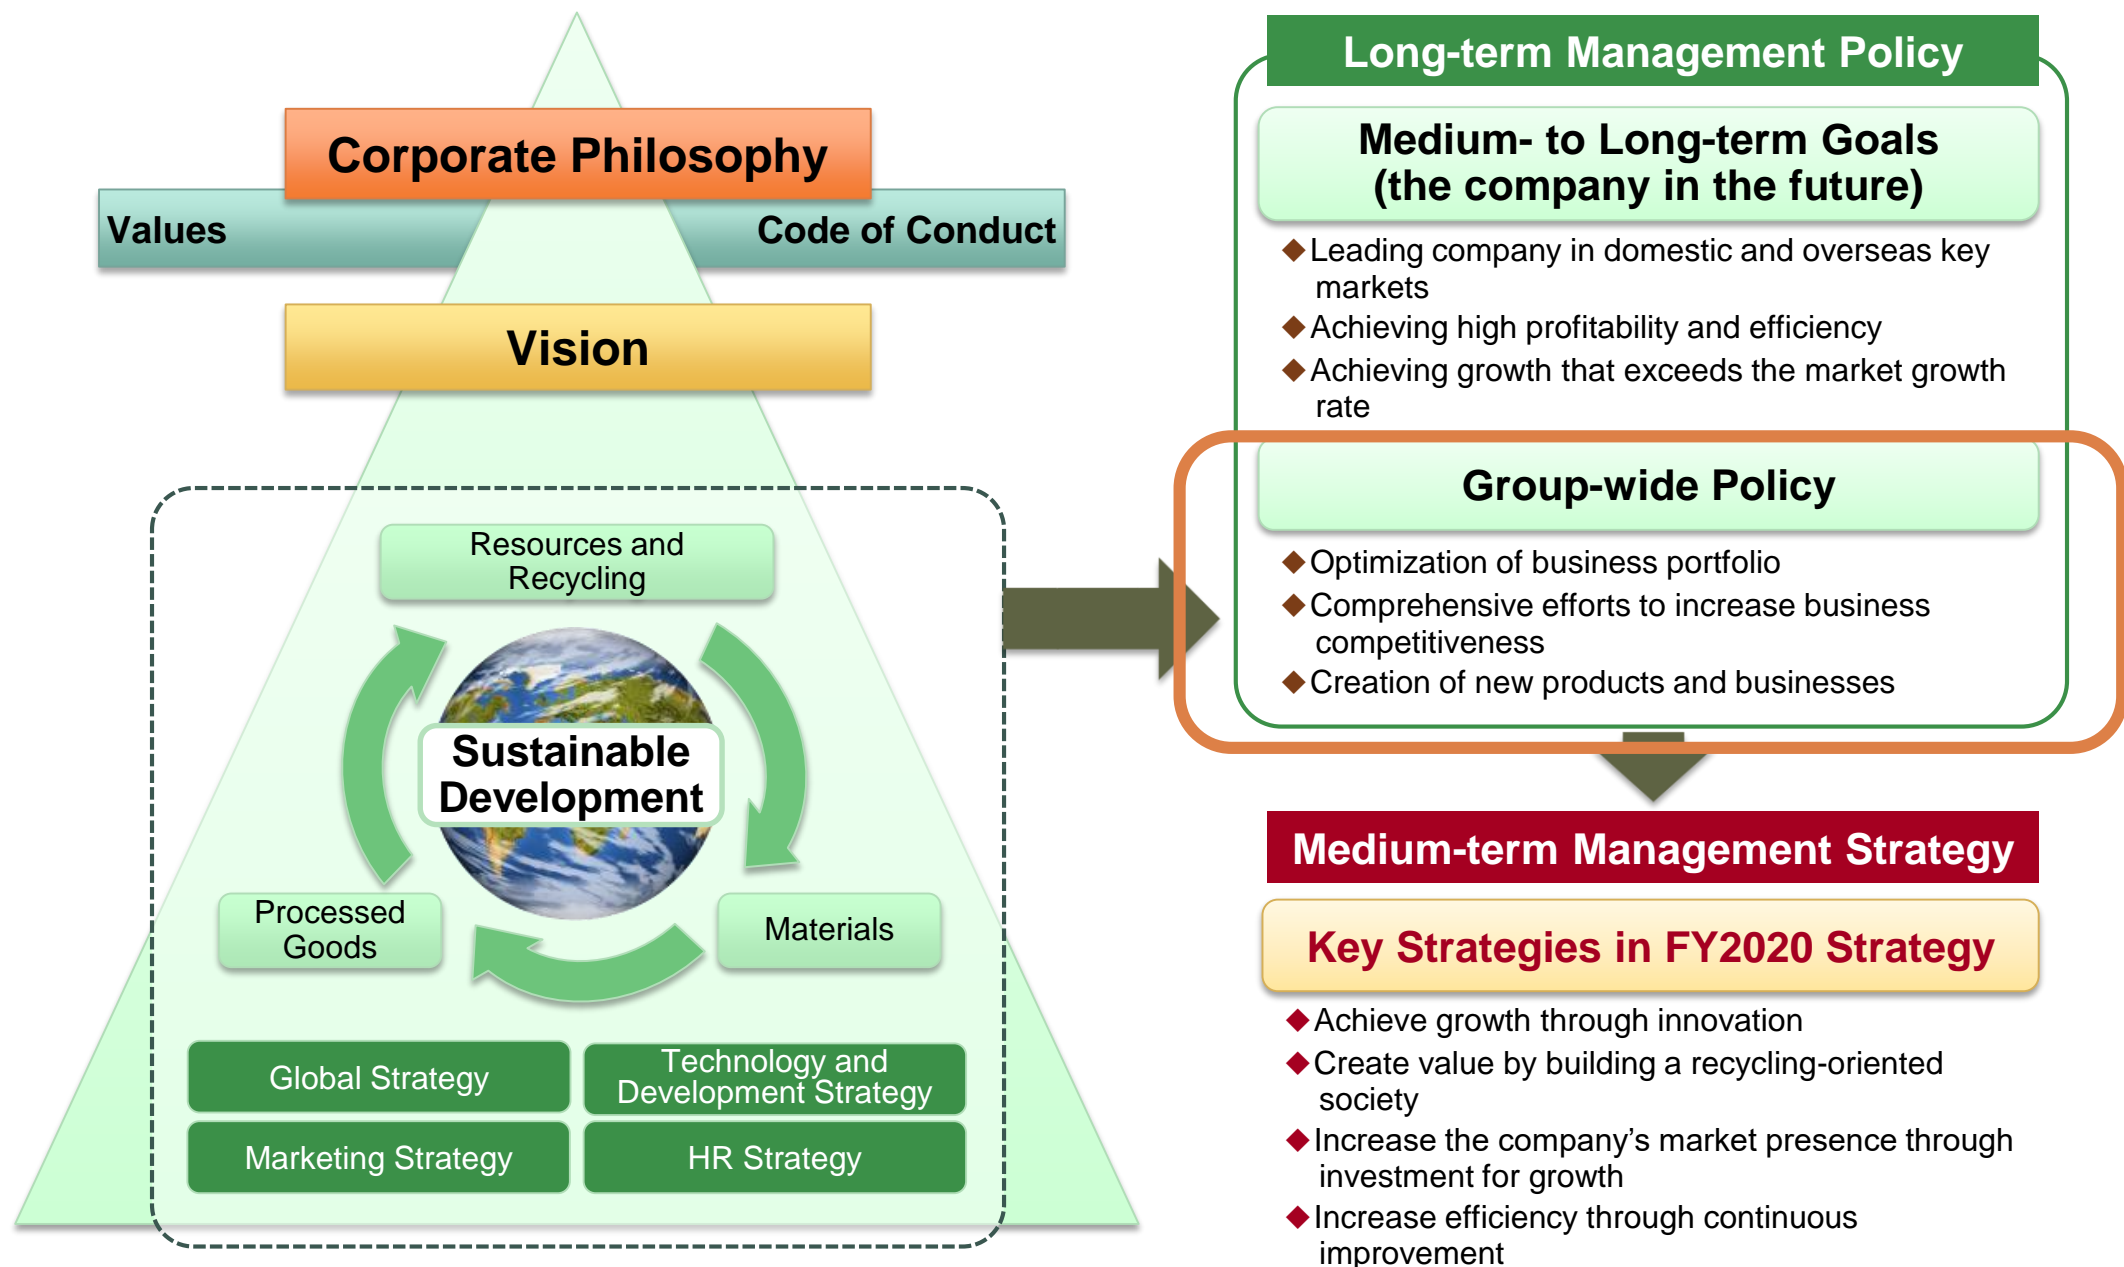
Corporate Philosophy

Values

Code of Conduct

Vision

Resources and Recycling

Sustainable Development

Processed Goods

Materials

Global Strategy

Technology and Development Strategy

Marketing Strategy

HR Strategy

Long-term Management Policy

Medium- to Long-term Goals (the company in the future)

◆Leading company in domestic and overseas key markets
◆Achieving high profitability and efficiency
◆Achieving growth that exceeds the market growth rate

Group-wide Policy

◆Optimization of business portfolio
◆Comprehensive efforts to increase business competitiveness
◆Creation of new products and businesses

Medium-term Management Strategy

Key Strategies in FY2020 Strategy

◆Achieve growth through innovation
◆Create value by building a recycling-oriented society
◆Increase the company’s market presence through investment for growth
◆Increase efficiency through continuous improvement